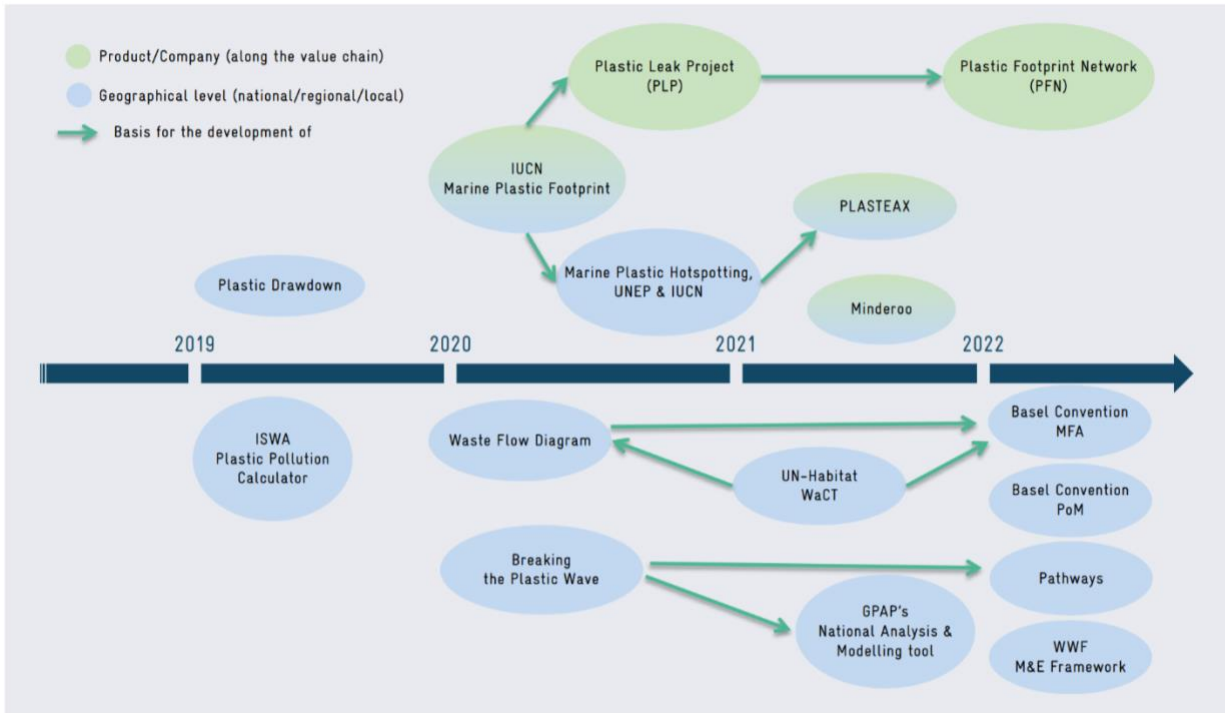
Product/Company (along the value chain)

Geographical level (national/regional/local)

Basis for the development of

Plastic Leak Project (PLP)

Plastic Footprint Network (PFN)

IUCN Marine Plastic Footprint

PLASTEAX

Plastic Drawdown

Marine Plastic Hotspotting, UNEP & IUCN

Minderoo

2019

2020

2021

2022

ISWA Plastic Pollution Calculator

Waste Flow Diagram

Basel Convention MFA

UN-Habitat WaCT

Basel Convention PoM

Breaking the Plastic Wave

Pathways

GPAP's National Analysis & Modelling tool

WWF M&E Framework